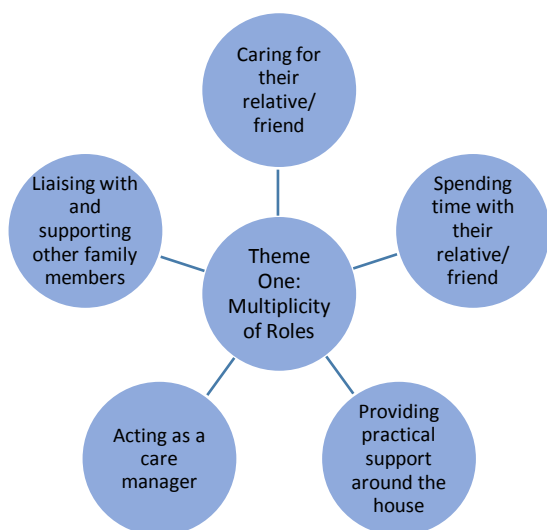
Theme One: Multiplicity of Roles

Caring for their relative/ friend

Spending time with their relative/ friend

Providing practical support around the house

Acting as a care manager

Liaising with and supporting other family members